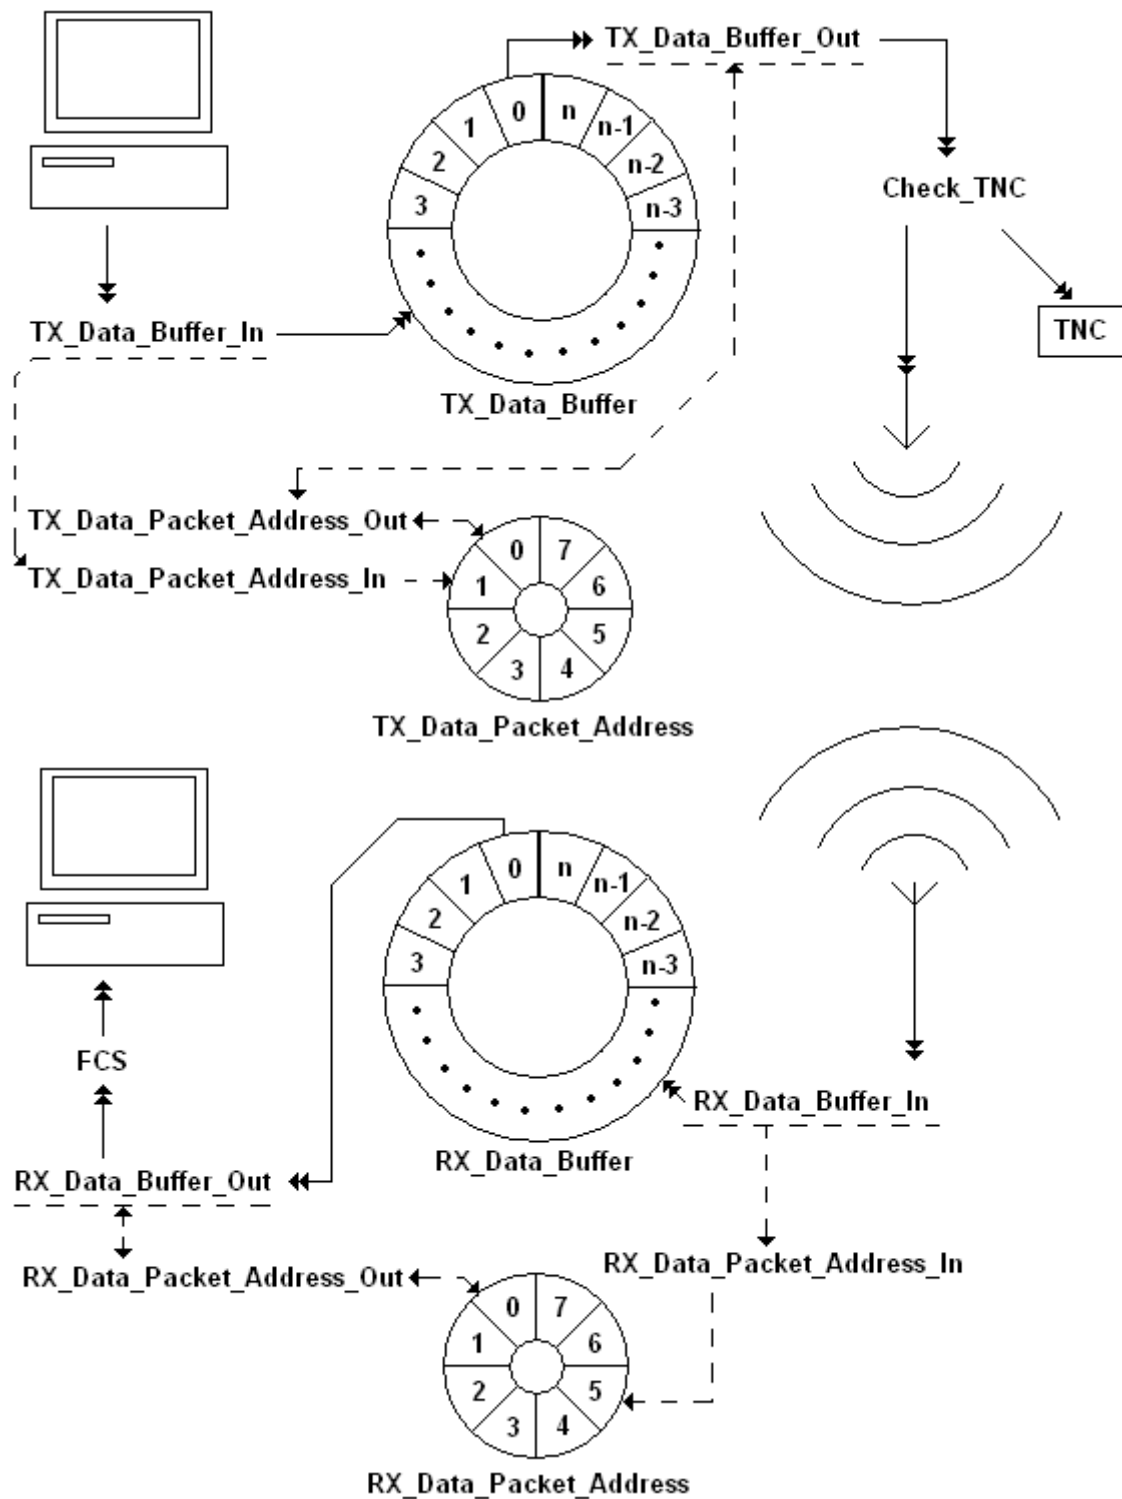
TX_Data_Buffer_Out

0 n 1 n-1 2 n-2 3 n-3

Check_TNC

TX_Data_Buffer_In

TNC

TX_Data_Buffer

TX_Data_Packet_Address_Out

TX_Data_Packet_Address_In

0 7 1 6 2 5 3 4

TX_Data_Packet_Address

0 n 1 n-1 2 n-2 3 n-3

FCS

RX_Data_Buffer_In

RX_Data_Buffer_Out

RX_Data_Buffer

RX_Data_Packet_Address_Out

RX_Data_Packet_Address_In

0 7 1 6 2 5 3 4

RX_Data_Packet_Address